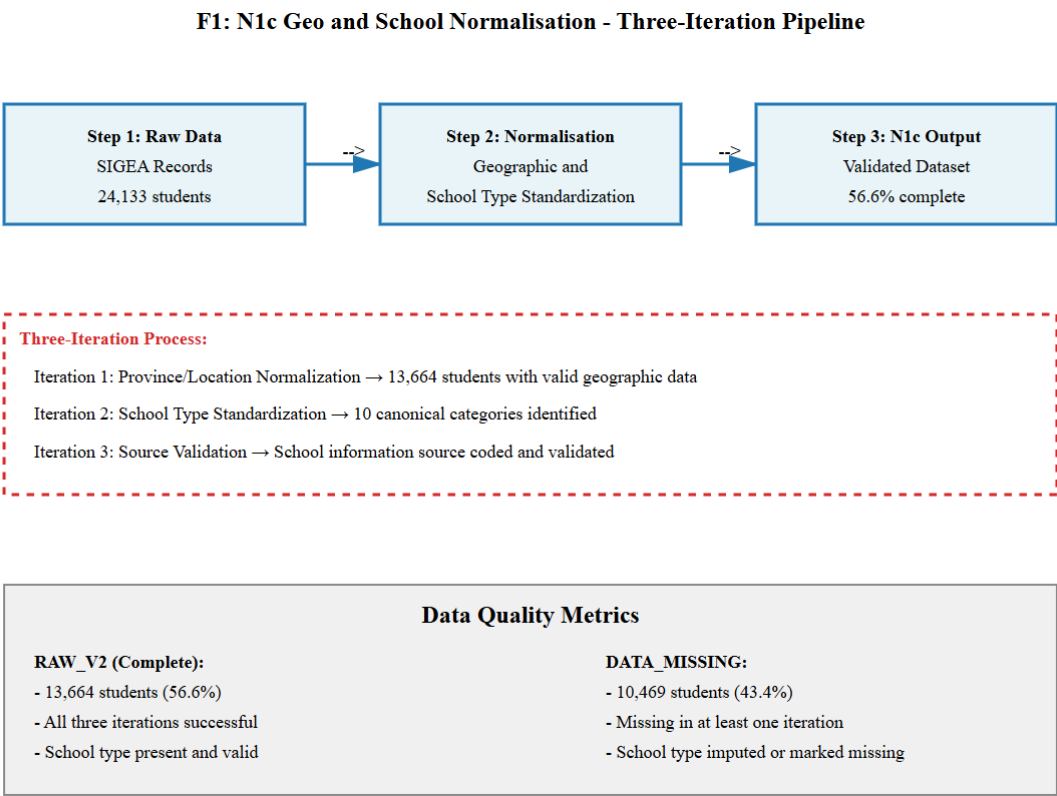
F1: N1c Geo and School Normalisation - Three-Iteration Pipeline

Step 1: Raw Data
SIGEA Records
24,133 students

-->

Step 2: Normalisation
Geographic and
School Type Standardization

-->

Step 3: N1c Output
Validated Dataset
56.6% complete

Three-Iteration Process:

Iteration 1: Province/Location Normalization → 13,664 students with valid geographic data

Iteration 2: School Type Standardization → 10 canonical categories identified

Iteration 3: Source Validation → School information source coded and validated

Data Quality Metrics

RAW_V2 (Complete):
- 13,664 students (56.6%)
- All three iterations successful
- School type present and valid

DATA_MISSING:
- 10,469 students (43.4%)
- Missing in at least one iteration
- School type imputed or marked missing